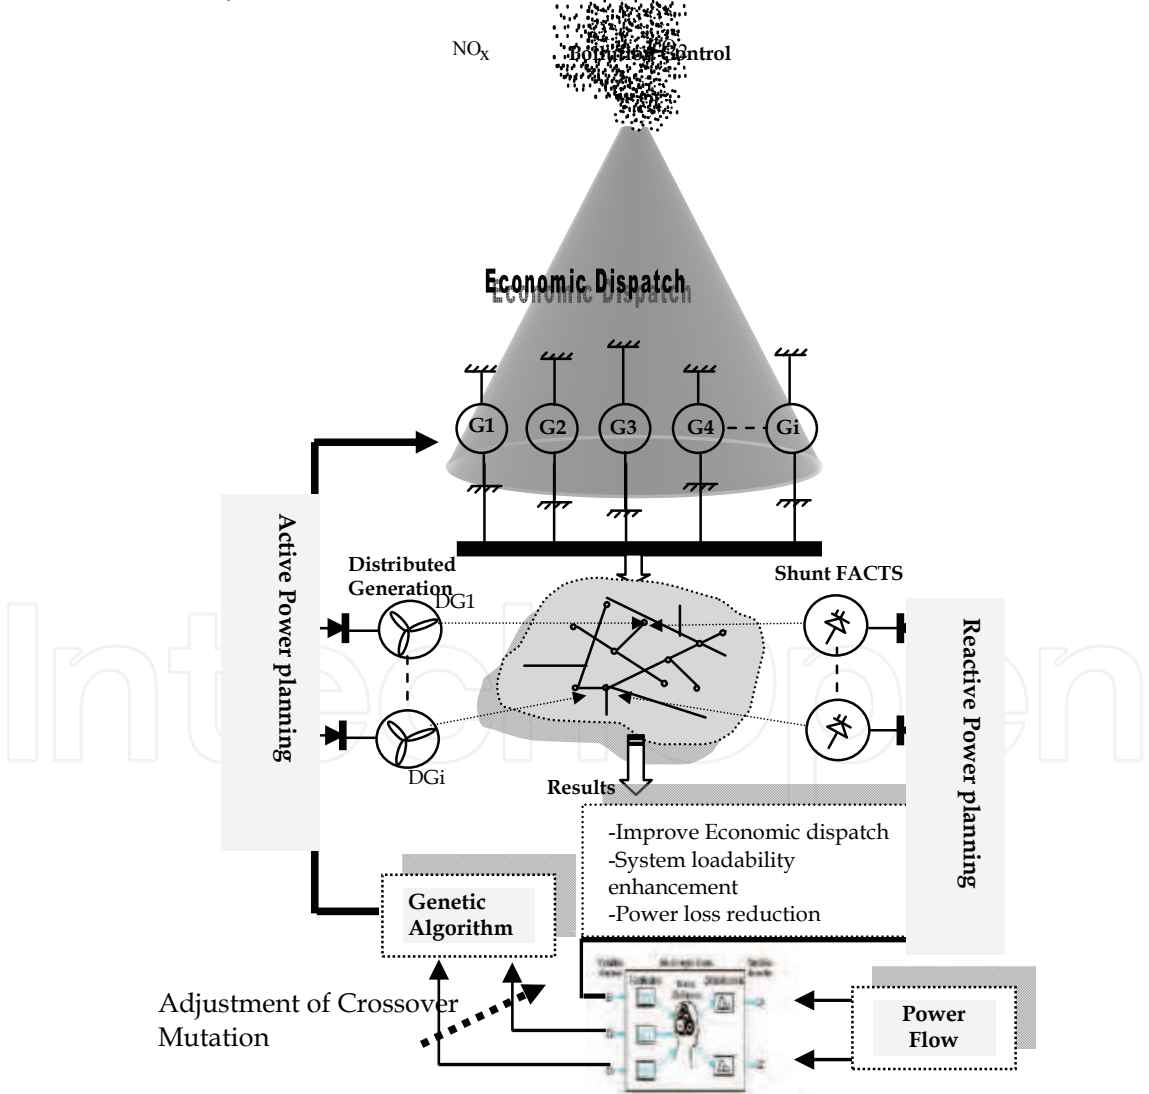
NO$_X$ Pollution Control

Economic Dispatch

G1 G2 G3 G4 Gi

Active Power planning

Distributed Generation

DG1

DGi

Shunt FACTS

Reactive Power planning

Results

-Improve Economic dispatch
-System loadability enhancement
-Power loss reduction

Genetic Algorithm

Adjustment of Crossover Mutation

Power Flow